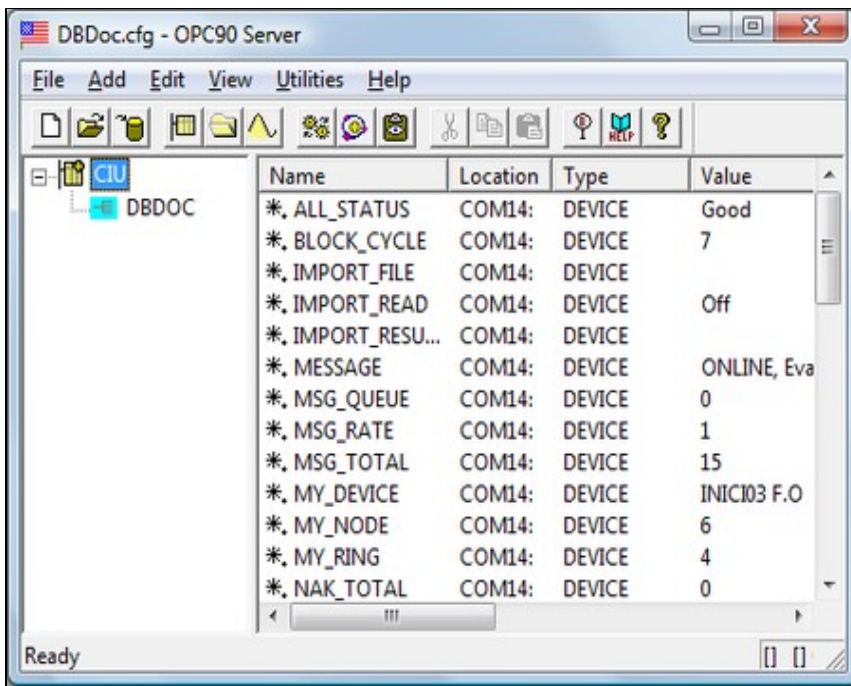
DBDoc.cfg - OPC90 Server

File Add Edit View Utilities Help

CIU
DBDOC

| Name | Location | Type | Value |
|---|---|---|---|
| *._ALL_STATUS | COM14: | DEVICE | Good |
| *._BLOCK_CYCLE | COM14: | DEVICE | 7 |
| *._IMPORT_FILE | COM14: | DEVICE | |
| *._IMPORT_READ | COM14: | DEVICE | Off |
| *._IMPORT_RESU... | COM14: | DEVICE | |
| *._MESSAGE | COM14: | DEVICE | ONLINE, Eva |
| *._MSG_QUEUE | COM14: | DEVICE | 0 |
| *._MSG_RATE | COM14: | DEVICE | 1 |
| *._MSG_TOTAL | COM14: | DEVICE | 15 |
| *._MY_DEVICE | COM14: | DEVICE | INICI03 F.O |
| *._MY_NODE | COM14: | DEVICE | 6 |
| *._MY_RING | COM14: | DEVICE | 4 |
| *._NAK_TOTAL | COM14: | DEVICE | 0 |

Ready